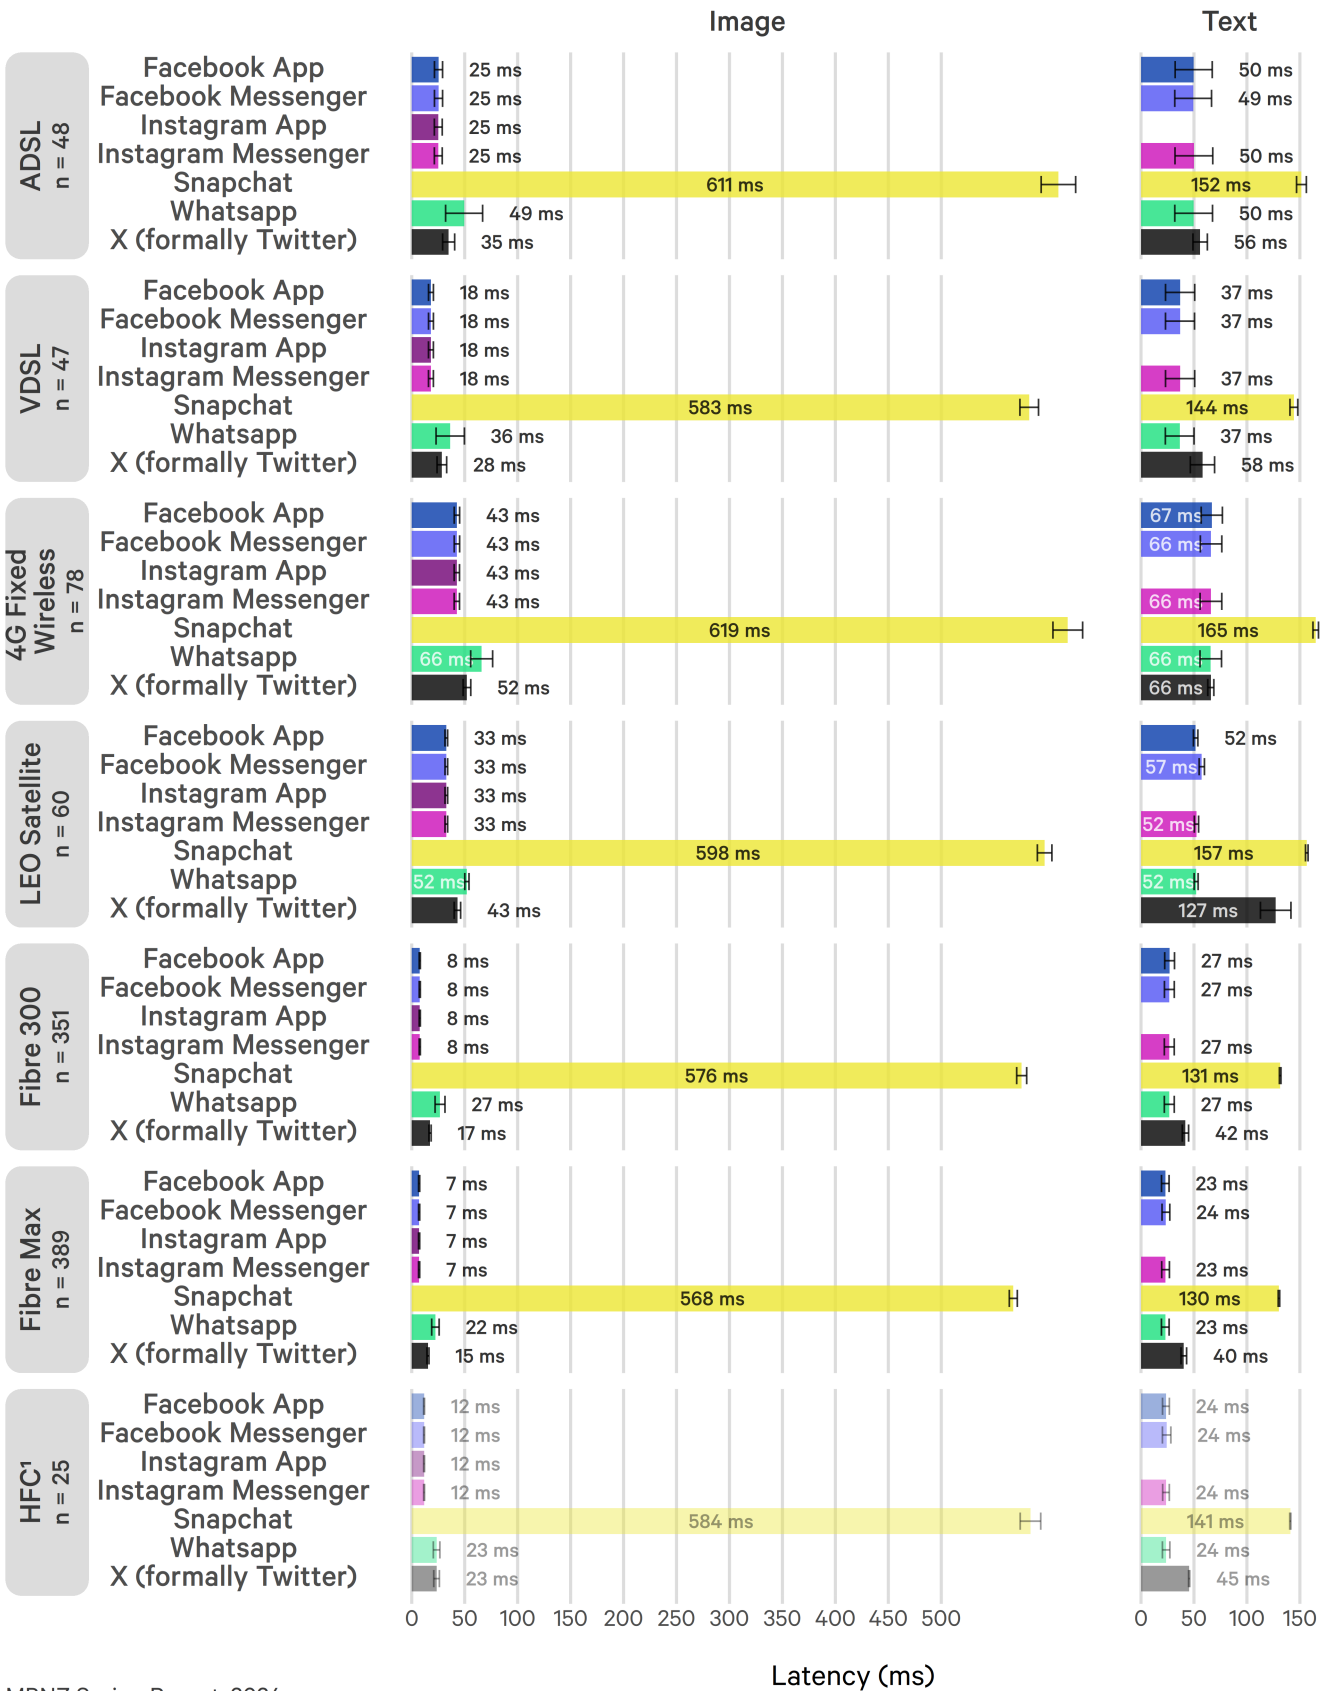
Image

Text

ADSL
n = 48

Facebook App
Facebook Messenger
Instagram App
Instagram Messenger
Snapchat
Whatsapp
X (formally Twitter)

25 ms
25 ms
25 ms
25 ms
611 ms
49 ms
35 ms

50 ms
49 ms
50 ms
152 ms
50 ms
56 ms

VDSL
n = 47

Facebook App
Facebook Messenger
Instagram App
Instagram Messenger
Snapchat
Whatsapp
X (formally Twitter)

18 ms
18 ms
18 ms
18 ms
583 ms
36 ms
28 ms

37 ms
37 ms
37 ms
144 ms
37 ms
58 ms

4G Fixed Wireless
n = 78

Facebook App
Facebook Messenger
Instagram App
Instagram Messenger
Snapchat
Whatsapp
X (formally Twitter)

43 ms
43 ms
43 ms
43 ms
619 ms
66 ms
52 ms

67 ms
66 ms
66 ms
165 ms
66 ms
66 ms

LEO Satellite
n = 60

Facebook App
Facebook Messenger
Instagram App
Instagram Messenger
Snapchat
Whatsapp
X (formally Twitter)

33 ms
33 ms
33 ms
33 ms
598 ms
52 ms
43 ms

52 ms
57 ms
52 ms
157 ms
52 ms
127 ms

Fibre 300
n = 351

Facebook App
Facebook Messenger
Instagram App
Instagram Messenger
Snapchat
Whatsapp
X (formally Twitter)

8 ms
8 ms
8 ms
8 ms
576 ms
27 ms
17 ms

27 ms
27 ms
27 ms
131 ms
27 ms
42 ms

Fibre Max
n = 389

Facebook App
Facebook Messenger
Instagram App
Instagram Messenger
Snapchat
Whatsapp
X (formally Twitter)

7 ms
7 ms
7 ms
7 ms
568 ms
22 ms
15 ms

23 ms
24 ms
23 ms
130 ms
23 ms
40 ms

HFC¹
n = 25

Facebook App
Facebook Messenger
Instagram App
Instagram Messenger
Snapchat
Whatsapp
X (formally Twitter)

12 ms
12 ms
12 ms
12 ms
584 ms
23 ms
23 ms

24 ms
24 ms
24 ms
141 ms
24 ms
45 ms

0 50 100 150 200 250 300 350 400 450 500

0 50 100 150

Latency (ms)

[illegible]